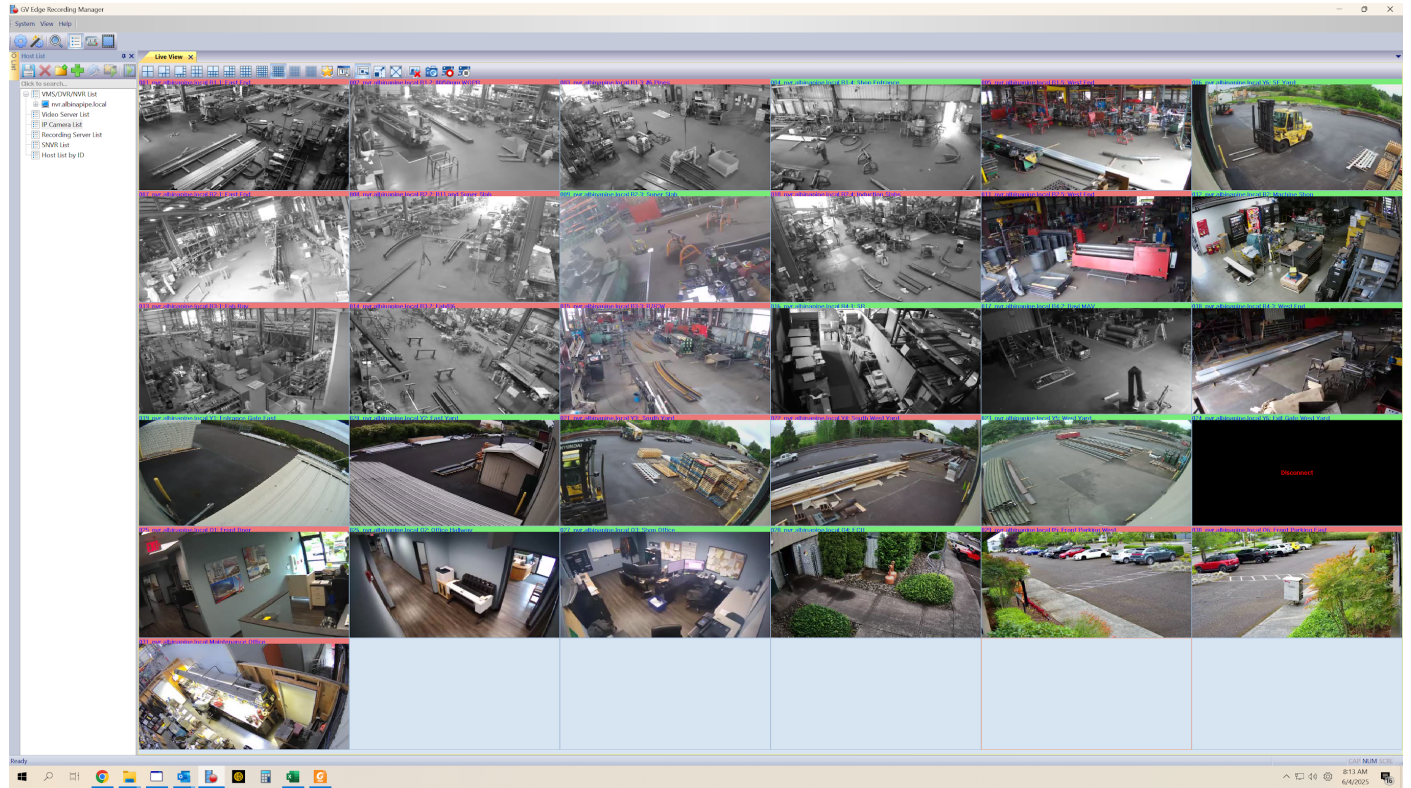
GV Edge Recording Manager

System View Help

Host List

Live View

Click to search...

VMS/DVR/NVR List
nvr.albinapipe.local
Video Server List
IP Camera List
Recording Server List
SNVR List
Host List by ID

001_nvr.albinapipe.local B1-1 East End
002_nvr.albinapipe.local B1-2 360mm WQRR
003_nvr.albinapipe.local B1-3 46 Phree
004_nvr.albinapipe.local B1-4 Shop Entrance
005_nvr.albinapipe.local B1-5 West End
006_nvr.albinapipe.local Y6 SE Yard

007_nvr.albinapipe.local B2-1 East End
008_nvr.albinapipe.local B2-1 B1 and Super Stub
009_nvr.albinapipe.local B2-2 Super Stub
010_nvr.albinapipe.local B2-4 Induction Stubs
011_nvr.albinapipe.local B2-5 West End
012_nvr.albinapipe.local B2 Machine Shop

013_nvr.albinapipe.local B3-1 Fab Bay
014_nvr.albinapipe.local B3-2 Fab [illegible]
015_nvr.albinapipe.local B3-3 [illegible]
016_nvr.albinapipe.local B4-1 SR
017_nvr.albinapipe.local B4-2 Bay1 MAX
018_nvr.albinapipe.local B4-3 West End

019_nvr.albinapipe.local Y1 Entrance Gate East
020_nvr.albinapipe.local Y2 East Yard
021_nvr.albinapipe.local Y3 South Yard
022_nvr.albinapipe.local Y4 South West Yard
023_nvr.albinapipe.local Y5 West Yard
024_nvr.albinapipe.local Y6 Exit Gate West Yard
Disconnect

025_nvr.albinapipe.local O1 Front Door
026_nvr.albinapipe.local O2 Office Hallway
027_nvr.albinapipe.local O3 Open Office
028_nvr.albinapipe.local O4 F CH
029_nvr.albinapipe.local P1 Front Parking West
030_nvr.albinapipe.local P2 Front Parking East

031_nvr.albinapipe.local Maintenance Office

Ready
CAP NUM SCRL

8:13 AM
6/4/2025